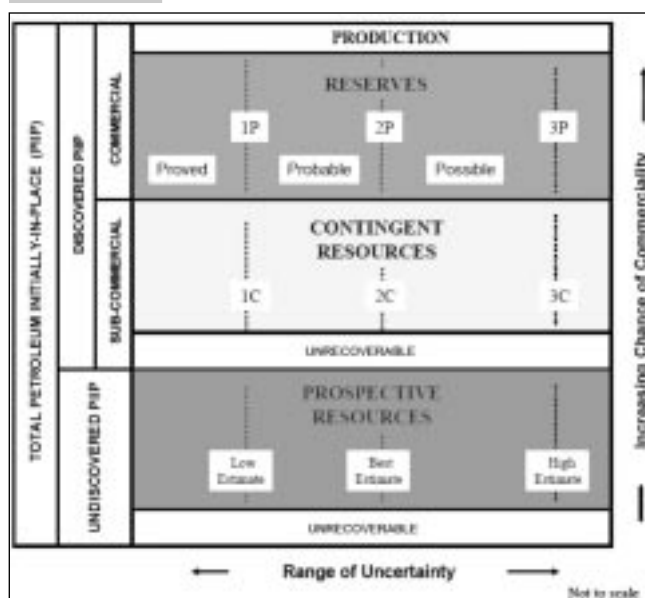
TOTAL PETROLEUM INITIALLY-IN-PLACE (PIIP)

DISCOVERED PIIP

COMMERCIAL

SUB-COMMERCIAL

UNDISCOVERED PIIP

PRODUCTION

RESERVES

1P

2P

3P

Proved

Probable

Possible

CONTINGENT RESOURCES

1C

2C

3C

UNRECOVERABLE

PROSPECTIVE RESOURCES

Low Estimate

Best Estimate

High Estimate

UNRECOVERABLE

Increasing Chance of Commerciality

Range of Uncertainty

Not to scale